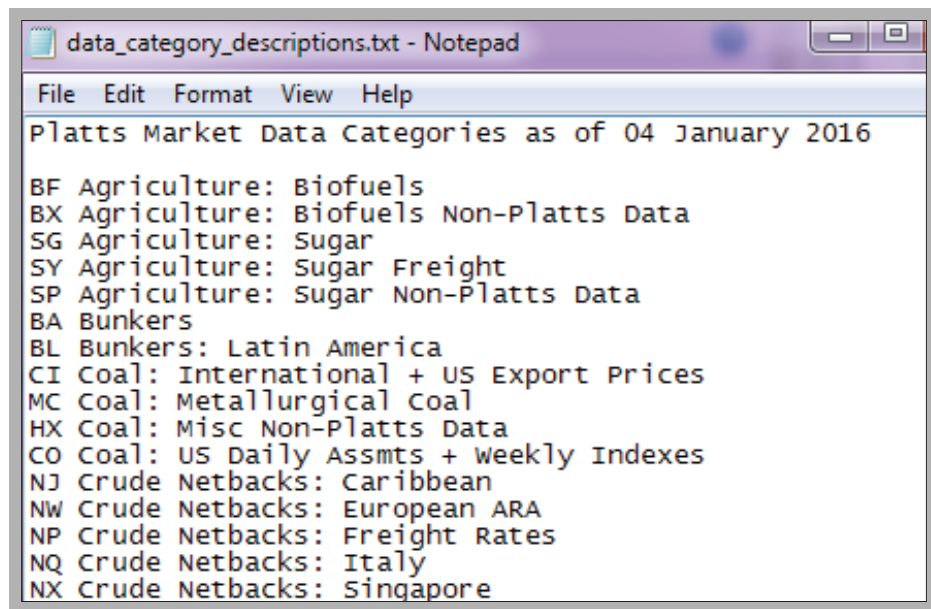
data_category_descriptions.txt - Notepad

File Edit Format View Help

Platts Market Data Categories as of 04 January 2016

BF Agriculture: Biofuels
BX Agriculture: Biofuels Non-Platts Data
SG Agriculture: Sugar
SY Agriculture: Sugar Freight
SP Agriculture: Sugar Non-Platts Data
BA Bunkers
BL Bunkers: Latin America
CI Coal: International + US Export Prices
MC Coal: Metallurgical Coal
HX Coal: Misc Non-Platts Data
CO Coal: US Daily Assmts + Weekly Indexes
NJ Crude Netbacks: Caribbean
NW Crude Netbacks: European ARA
NP Crude Netbacks: Freight Rates
NQ Crude Netbacks: Italy
NX Crude Netbacks: Singapore